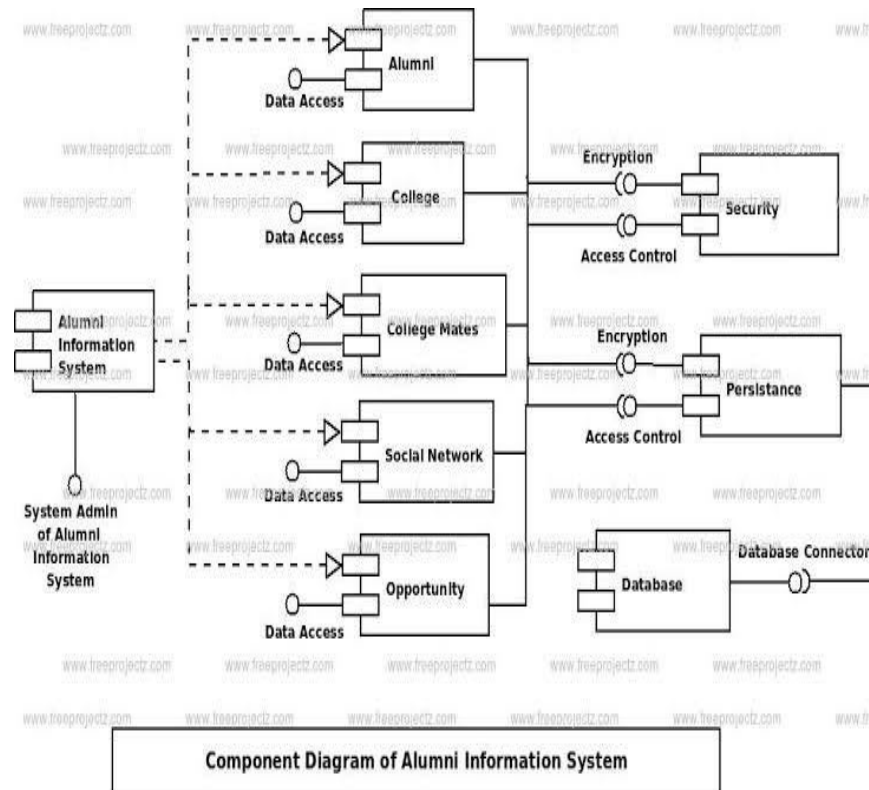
Alumni
Data Access
College
Data Access
Alumni Information System
College Mates
Data Access
Social Network
Data Access
System Admin of Alumni Information System
Opportunity
Data Access
Encryption
Security
Access Control
Encryption
Persistance
Access Control
Database
Database Connector

Component Diagram of Alumni Information System

www.freeprojectz.com